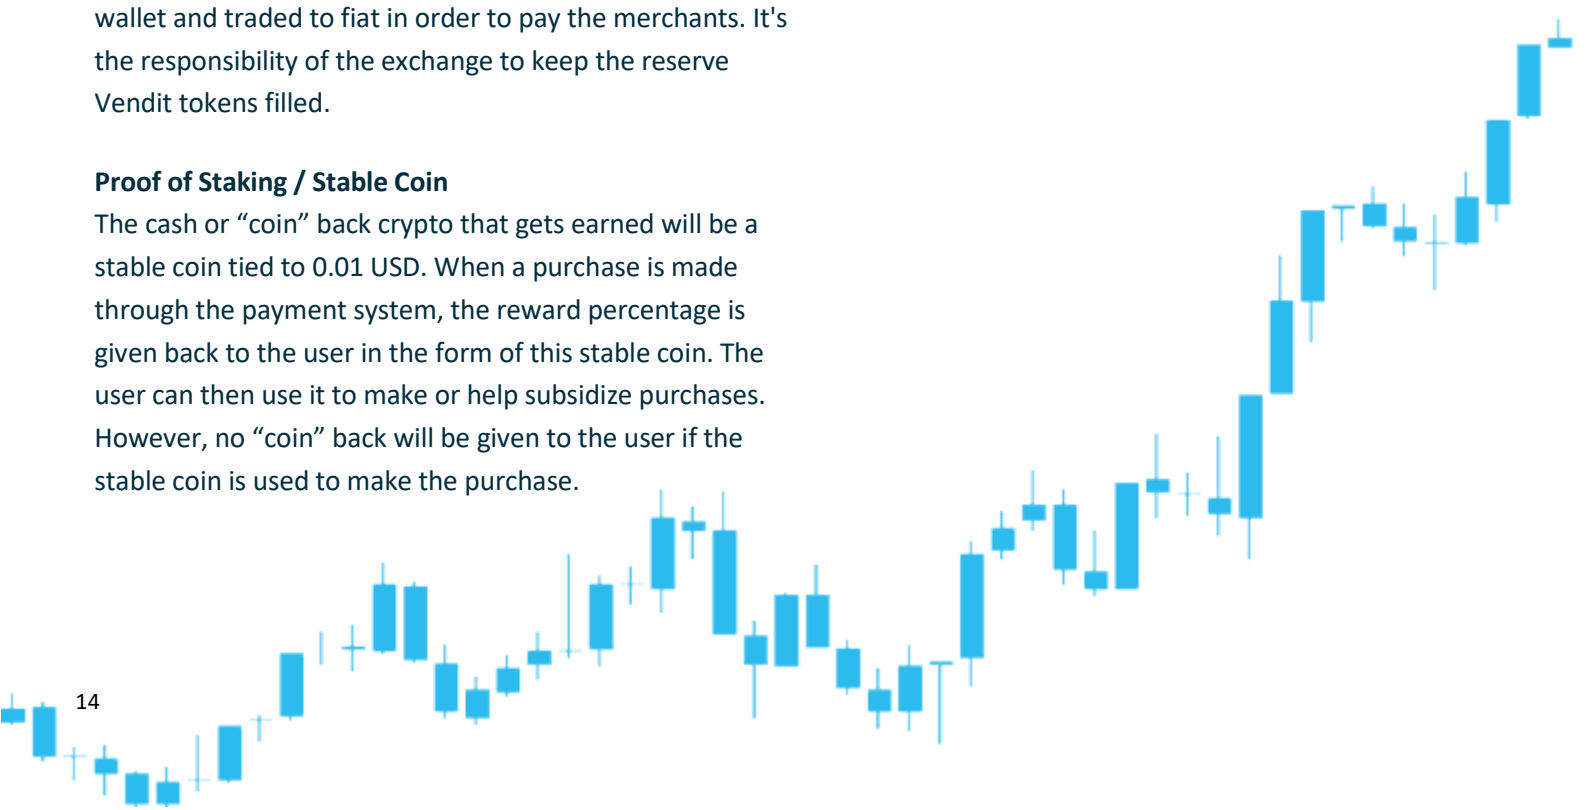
wallet and traded to fiat in order to pay the merchants. It's the responsibility of the exchange to keep the reserve Vendit tokens filled.

**Proof of Staking / Stable Coin**
The cash or “coin” back crypto that gets earned will be a stable coin tied to 0.01 USD. When a purchase is made through the payment system, the reward percentage is given back to the user in the form of this stable coin. The user can then use it to make or help subsidize purchases. However, no “coin” back will be given to the user if the stable coin is used to make the purchase.

14